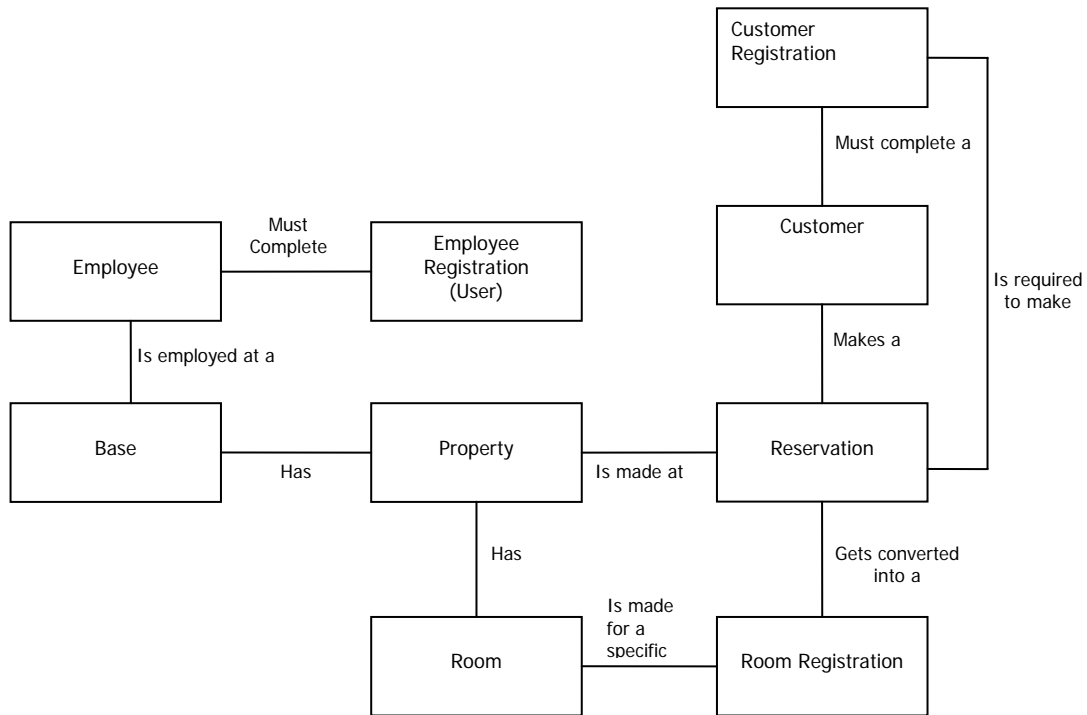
Customer Registration

Must complete a

Employee

Must Complete

Employee Registration (User)

Customer

Is required to make

Is employed at a

Makes a

Base

Has

Property

Is made at

Reservation

Has

Gets converted into a

Is made for a specific

Room

Room Registration